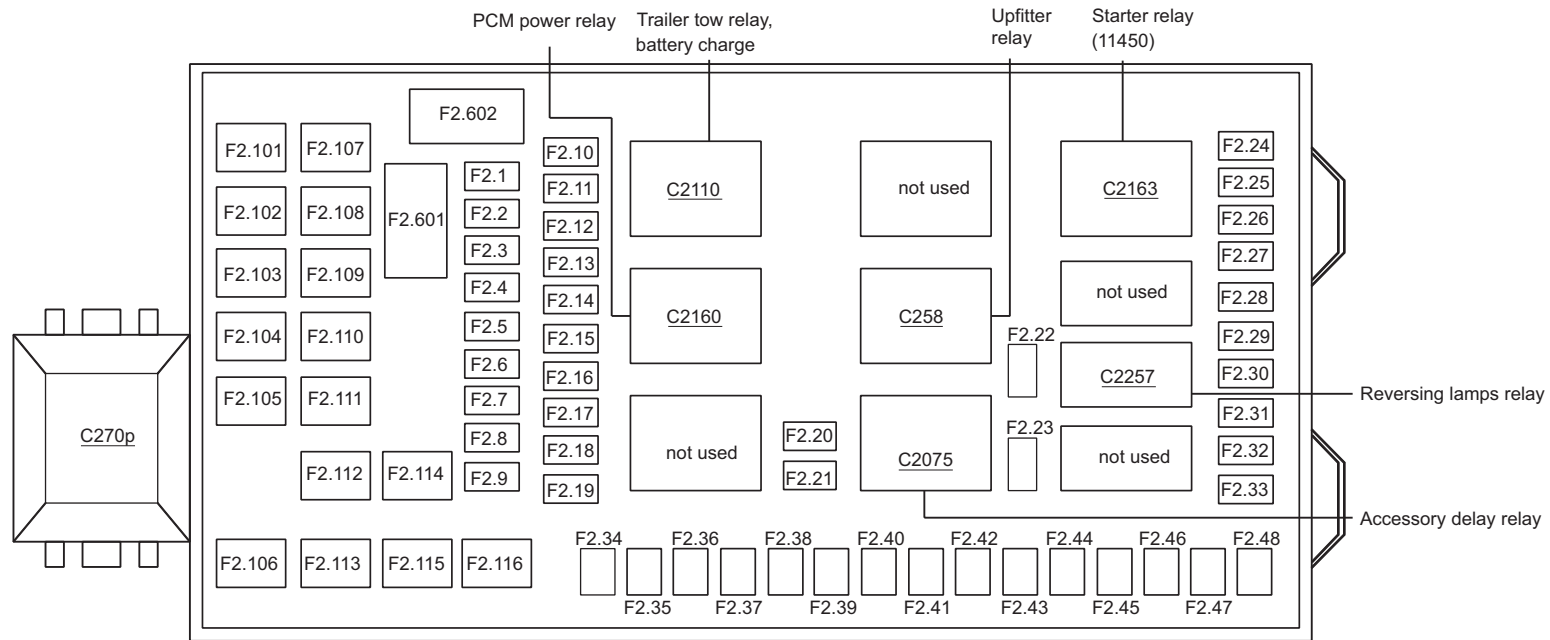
PCM power relay
Trailer tow relay, battery charge
Upfitter relay
Starter relay (11450)

F2.602
F2.101
F2.107
F2.102
F2.108
F2.601
F2.103
F2.109
F2.104
F2.110
F2.105
F2.111
F2.112
F2.114
F2.106
F2.113
F2.115
F2.116

F2.1
F2.2
F2.3
F2.4
F2.5
F2.6
F2.7
F2.8
F2.9

F2.10
F2.11
F2.12
F2.13
F2.14
F2.15
F2.16
F2.17
F2.18
F2.19

C2110
C2160
not used
F2.20
F2.21

not used
C258
C2075

F2.22
F2.23

C2163
not used
C2257
not used

F2.24
F2.25
F2.26
F2.27
F2.28
F2.29
F2.30
F2.31
F2.32
F2.33

Reversing lamps relay
Accessory delay relay

C270p

F2.34
F2.36
F2.38
F2.40
F2.42
F2.44
F2.46
F2.48
F2.35
F2.37
F2.39
F2.41
F2.43
F2.45
F2.47